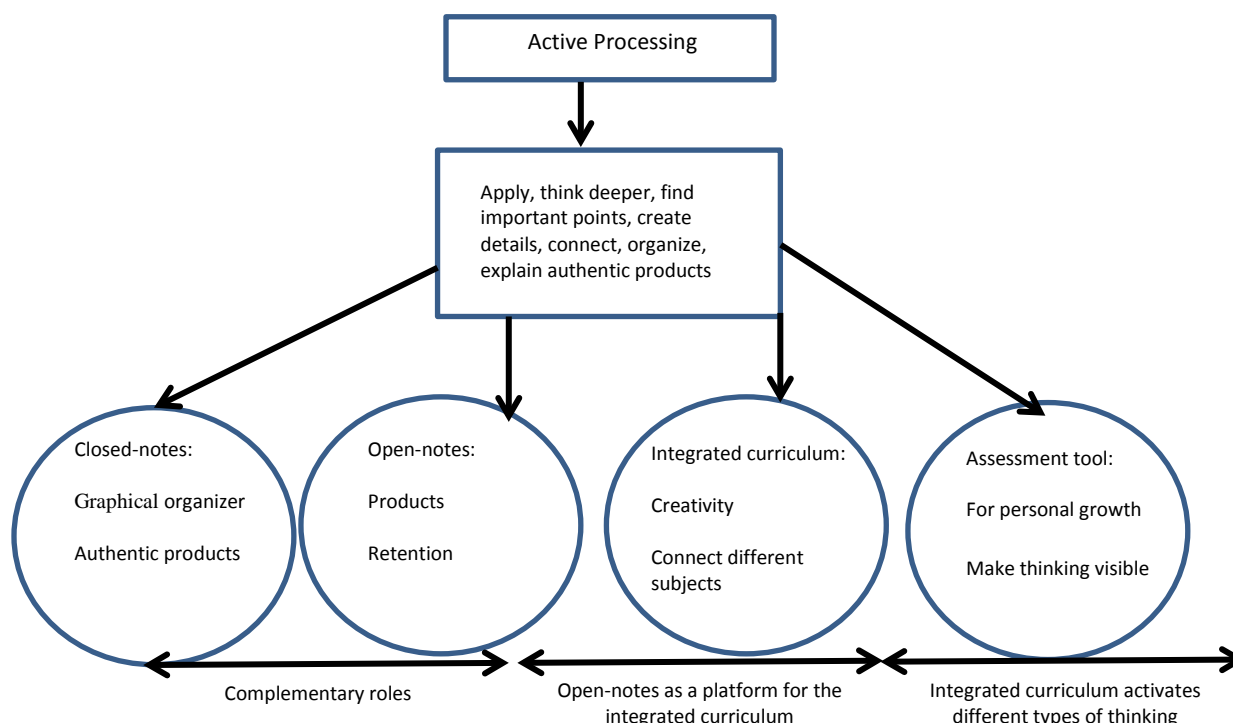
Active Processing

Apply, think deeper, find important points, create details, connect, organize, explain authentic products

Closed-notes:

Graphical organizer

Authentic products

Open-notes:

Products

Retention

Integrated curriculum:

Creativity

Connect different subjects

Assessment tool:

For personal growth

Make thinking visible

Complementary roles

Open-notes as a platform for the integrated curriculum

Integrated curriculum activates different types of thinking